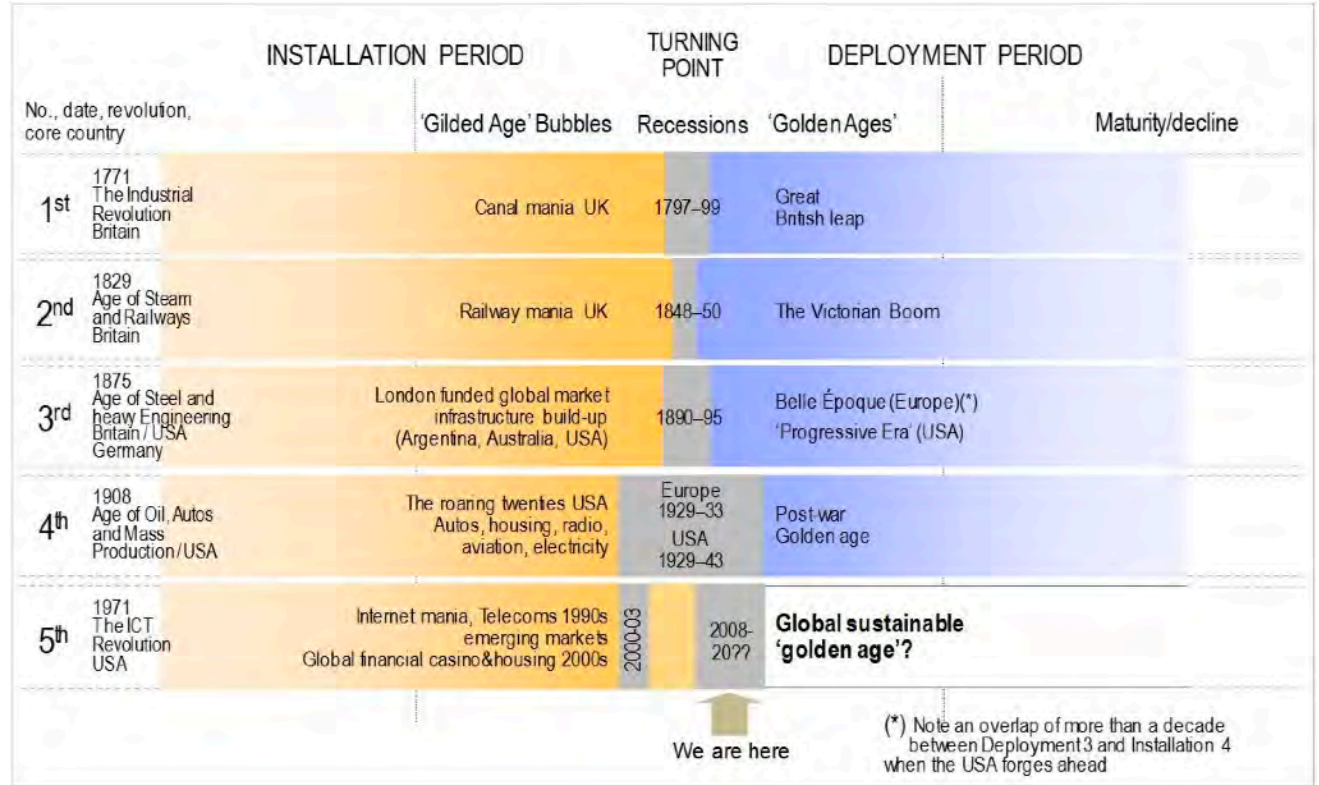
| No., date, revolution, core country | INSTALLATION PERIOD 'Gilded Age' Bubbles | TURNING POINT Recessions | DEPLOYMENT PERIOD 'Golden Ages' | Maturity/decline |
|---|---|---|---|---|
| $1^{st}$ 1771 The Industrial Revolution Britain | Canal mania UK | 1797–99 | Great British leap | |
| $2^{nd}$ 1829 Age of Steam and Railways Britain | Railway mania UK | 1848–50 | The Victorian Boom | |
| $3^{rd}$ 1875 Age of Steel and heavy Engineering Britain / USA Germany | London funded global market infrastructure build-up (Argentina, Australia, USA) | 1890–95 | Belle Époque (Europe)(*) 'Progressive Era' (USA) | |
| $4^{th}$ 1908 Age of Oil, Autos and Mass Production / USA | The roaring twenties USA Autos, housing, radio, aviation, electricity | Europe 1929–33 USA 1929–43 | Post-war Golden age | |
| $5^{th}$ 1971 The ICT Revolution USA | Internet mania, Telecoms 1990s emerging markets Global financial casino&housing 2000s | 2000-03 2008-20?? | Global sustainable 'golden age'? | |

We are here

(*) Note an overlap of more than a decade between Deployment 3 and Installation 4 when the USA forges ahead